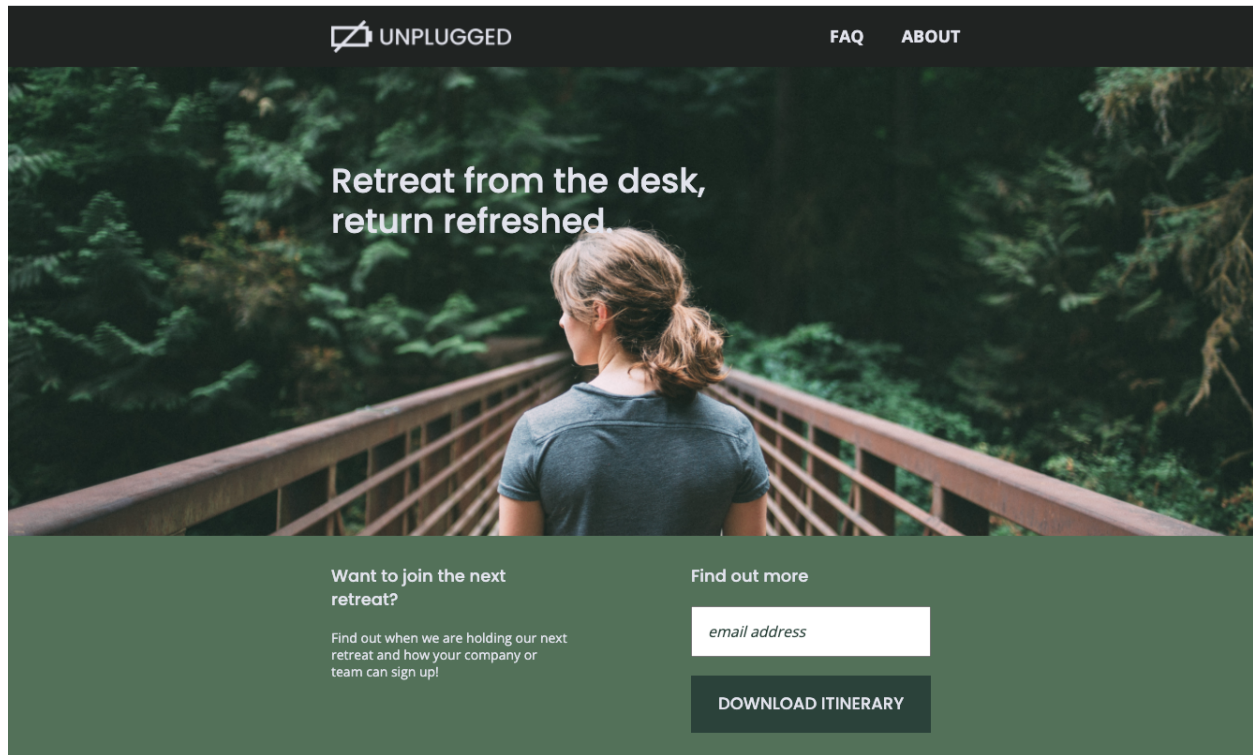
UNPLUGGED

FAQ ABOUT

Retreat from the desk, return refreshed.

Want to join the next retreat?

Find out when we are holding our next retreat and how your company or team can sign up!

Find out more

email address

DOWNLOAD ITINERARY